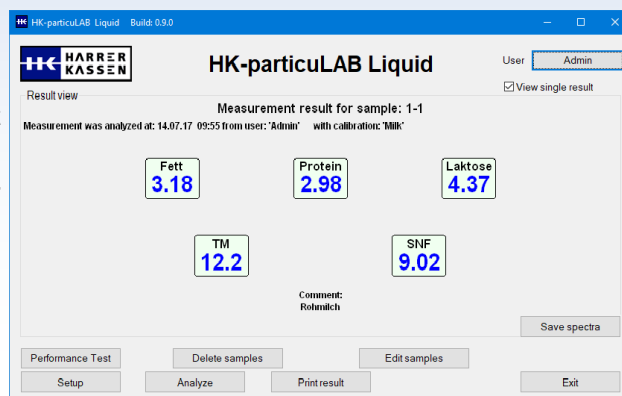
HK-particuLAB Liquid Build: 0.9.0

HK HARRER KASSEN

HK-particuLAB Liquid

User Admin

View single result

Result view

Measurement result for sample: 1-1

Measurement was analyzed at: 14.07.17 09:55 from user: 'Admin' with calibration: 'Milk'

Fett
3.18

Protein
2.98

Laktose
4.37

TM
12.2

SNF
9.02

Comment:
Rohmilch

Save spectra

Performance Test

Delete samples

Edit samples

Setup

Analyze

Print result

Exit